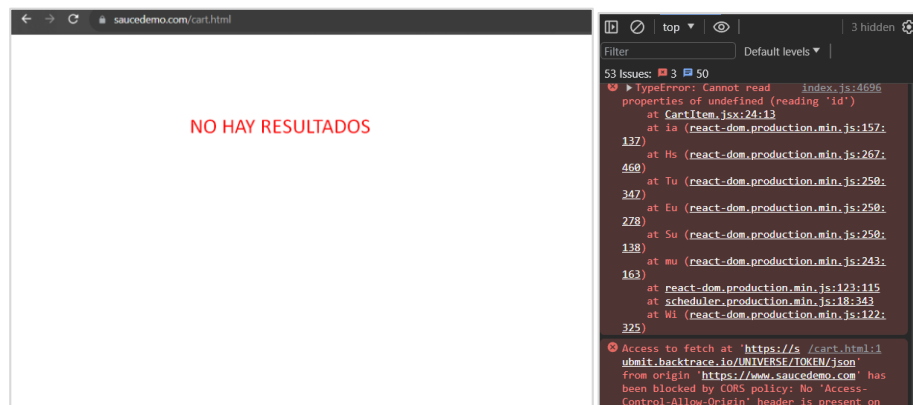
saucedemo.com/cart.html

NO HAY RESULTADOS

top ▼

3 hidden

Filter

Default levels ▼

53 Issues: 3 50

▶ TypeError: Cannot read properties of undefined (reading 'id')
index.js:4696
at CartItem.jsx:24:13
at ia (react-dom.production.min.js:157:137)
at Hs (react-dom.production.min.js:267:460)
at Tu (react-dom.production.min.js:250:347)
at Eu (react-dom.production.min.js:250:278)
at Su (react-dom.production.min.js:250:138)
at mu (react-dom.production.min.js:243:163)
at react-dom.production.min.js:123:115
at scheduler.production.min.js:18:343
at Wi (react-dom.production.min.js:122:325)

Access to fetch at 'https://submit.backtrace.io/UNIVERSE/TOKEN/json' /cart.html:1 from origin 'https://www.saucedemo.com' has been blocked by CORS policy: No 'Access-Control-Allow-Origin' header is present on